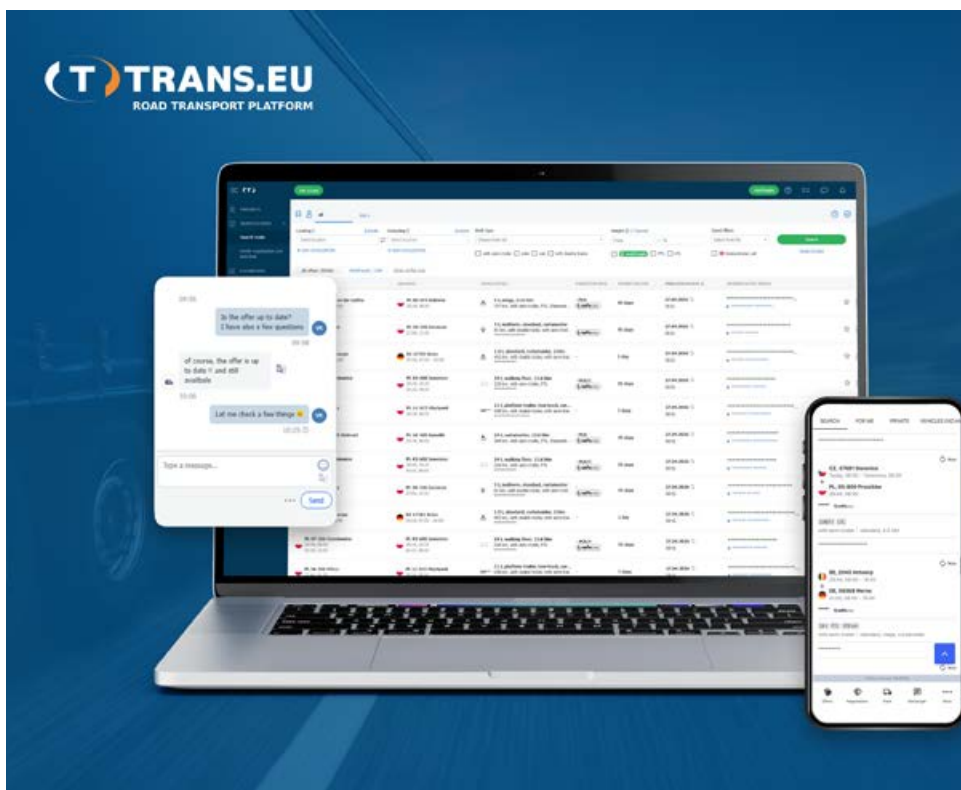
TRANS.EU
ROAD TRANSPORT PLATFORM

09:06

Is the offer up to date? I have also a few questions

of course, the offer is up to date !! and still availble

Let me check a few things

Type a message...

Send

SEARCH
FOR ME
PRIVATE
VEHICLES